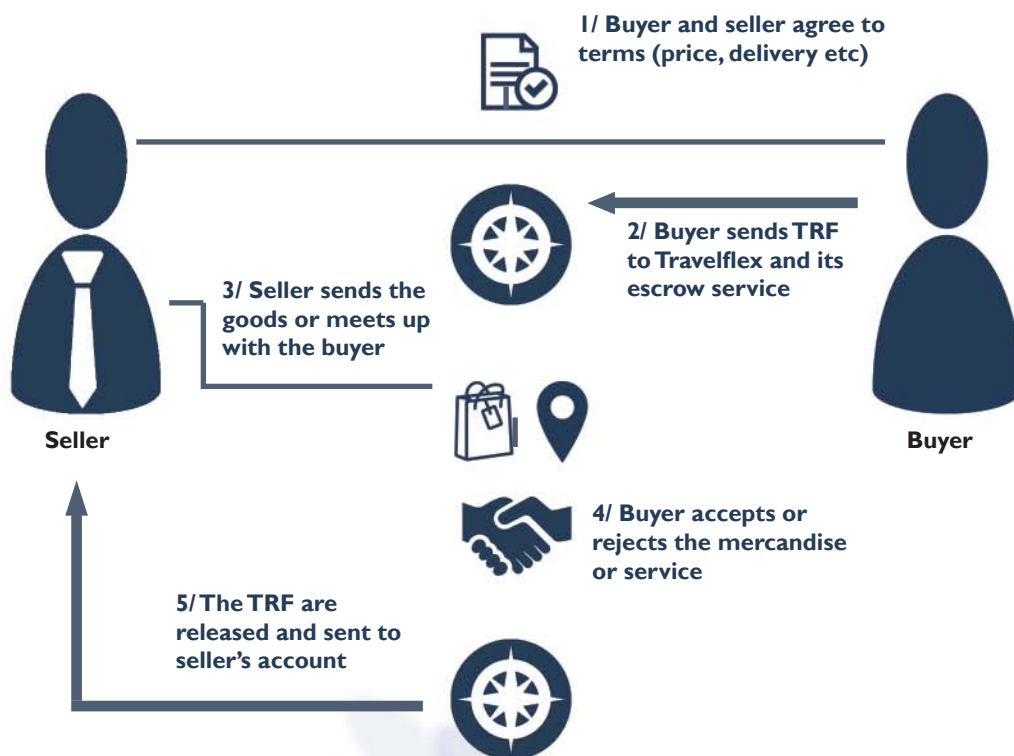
1/ Buyer and seller agree to terms (price, delivery etc)

2/ Buyer sends TRF to Travelflex and its escrow service

3/ Seller sends the goods or meets up with the buyer

Seller

Buyer

4/ Buyer accepts or rejects the mercandise or service

5/ The TRF are released and sent to seller's account